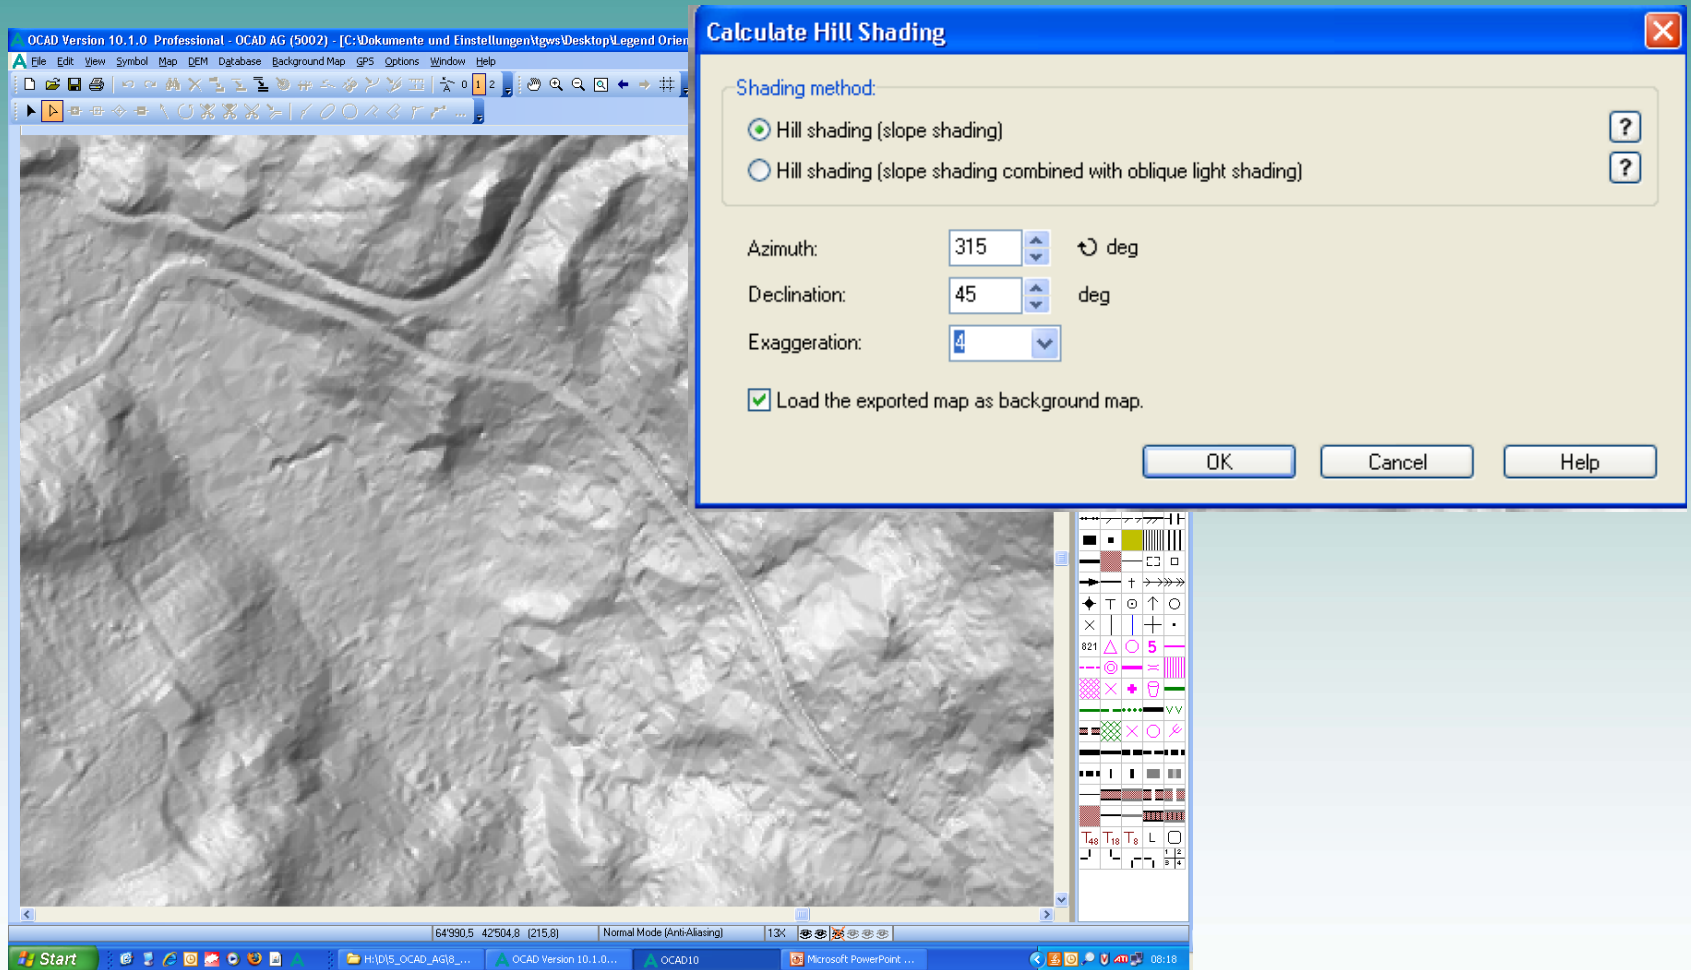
OCAD Version 10.1.0 Professional - OCAD AG (5002) - [C:\Dokumente und Einstellungen\tgws\Desktop\Legend Orien

File Edit View Symbol Map DEM Database Background Map GPS Options Window Help

0 1 2

Calculate Hill Shading

Shading method:

Hill shading (slope shading)

Hill shading (slope shading combined with oblique light shading)

?

?

Azimuth: 315 deg

Declination: 45 deg

Exaggeration: 4

Load the exported map as background map.

OK Cancel Help

821 5

$T_{48}$ $T_{18}$ $T_8$ L

64'990,5 42'504,8 (215,8) Normal Mode (Anti-Aliasing) 13X

Start H:\D\5_OCAD_AG\8_... OCAD Version 10.1.0... OCAD10 Microsoft PowerPoint ... 08:18